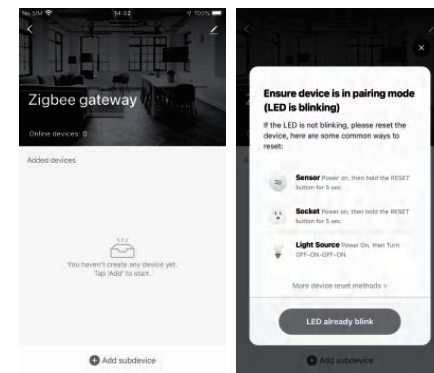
No SIM 14:02 100%

Zigbee gateway

Online devices: 0

Added devices

You haven't create any device yet. Tap 'Add' to start.

Add subdevice

Ensure device is in pairing mode (LED is blinking)

If the LED is not blinking, please reset the device, here are some common ways to reset:

Sensor Power on, then hold the RESET button for 5 sec

Socket Power on, then hold the RESET button for 5 sec

Light Source Power On, then Turn OFF-ON-OFF-ON

More device reset methods >

LED already blink

Add subdevice